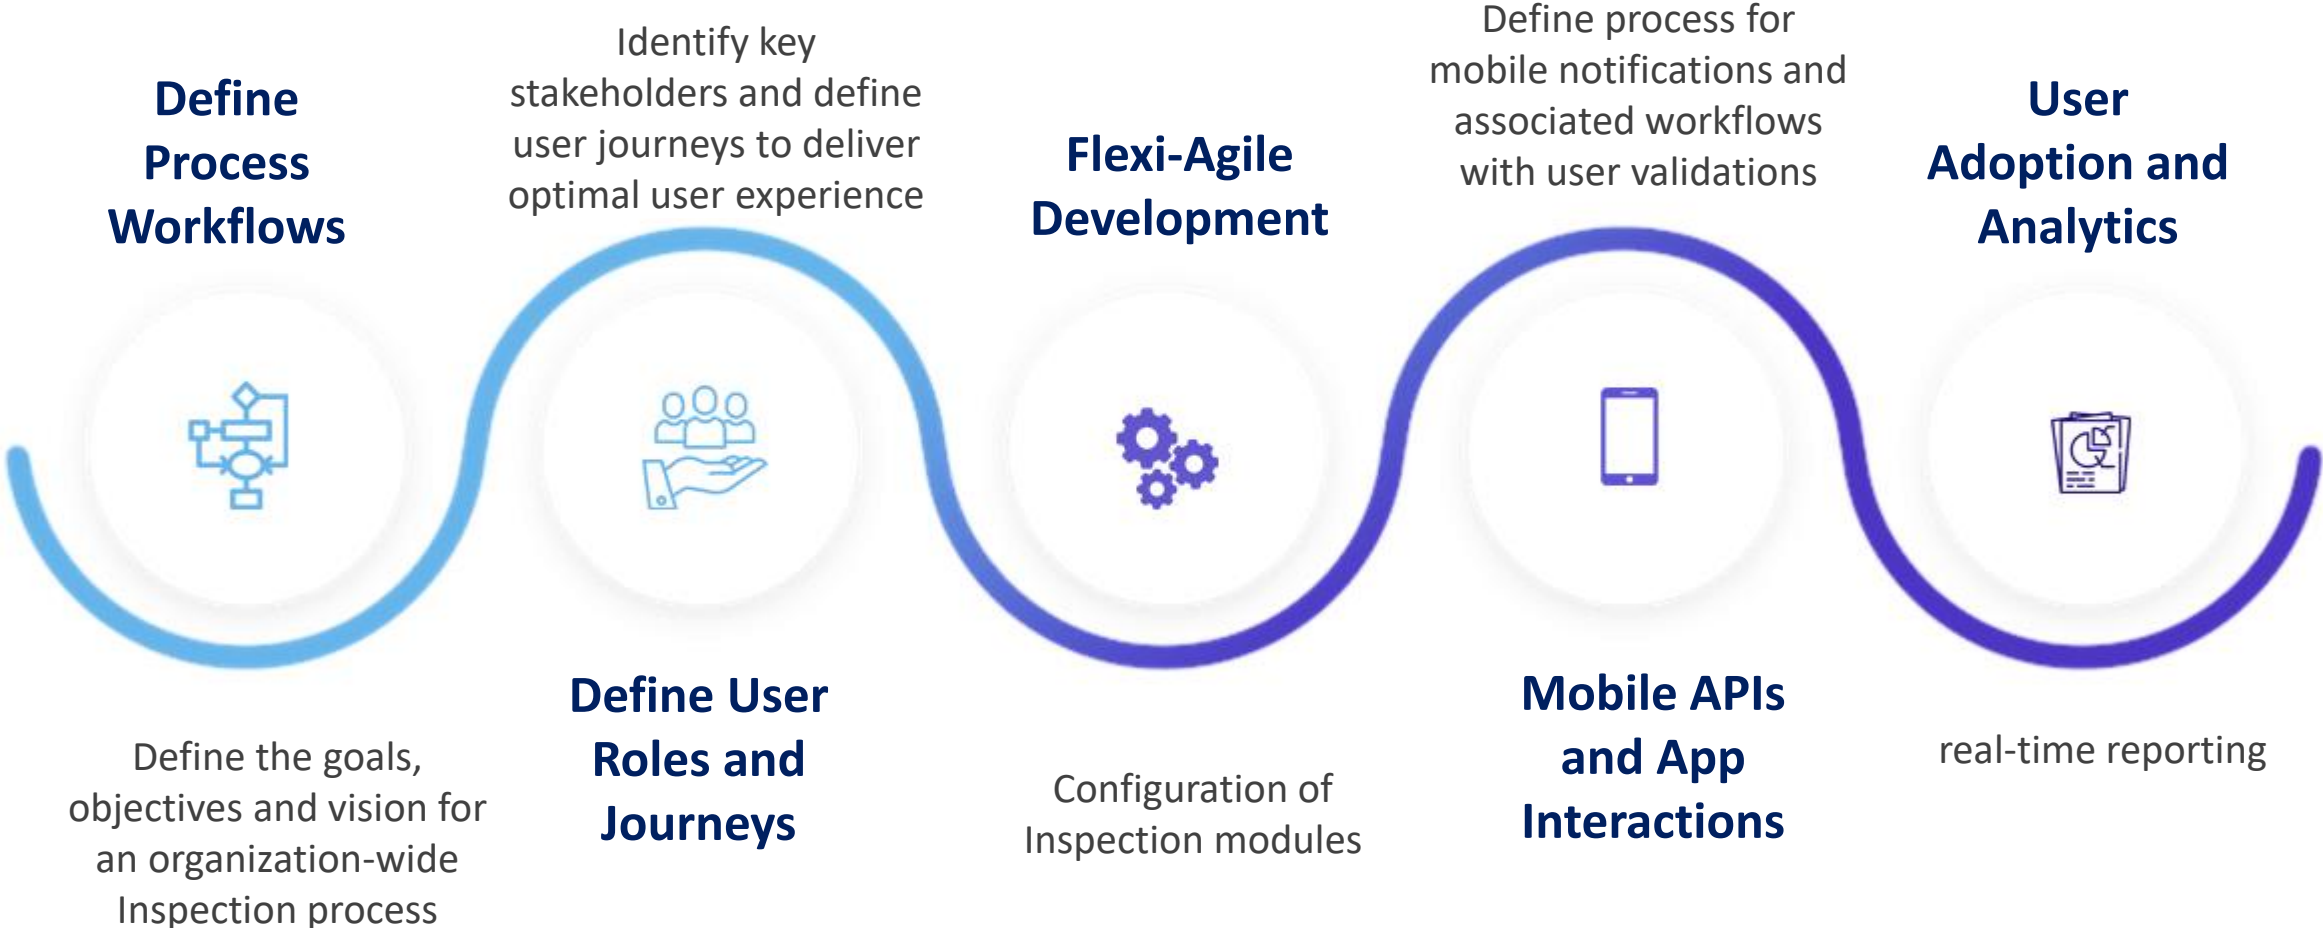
Define Process Workflows

Define the goals, objectives and vision for an organization-wide Inspection process

Identify key stakeholders and define user journeys to deliver optimal user experience

Define User Roles and Journeys

Flexi-Agile Development

Configuration of Inspection modules

Define process for mobile notifications and associated workflows with user validations

Mobile APIs and App Interactions

User Adoption and Analytics

real-time reporting